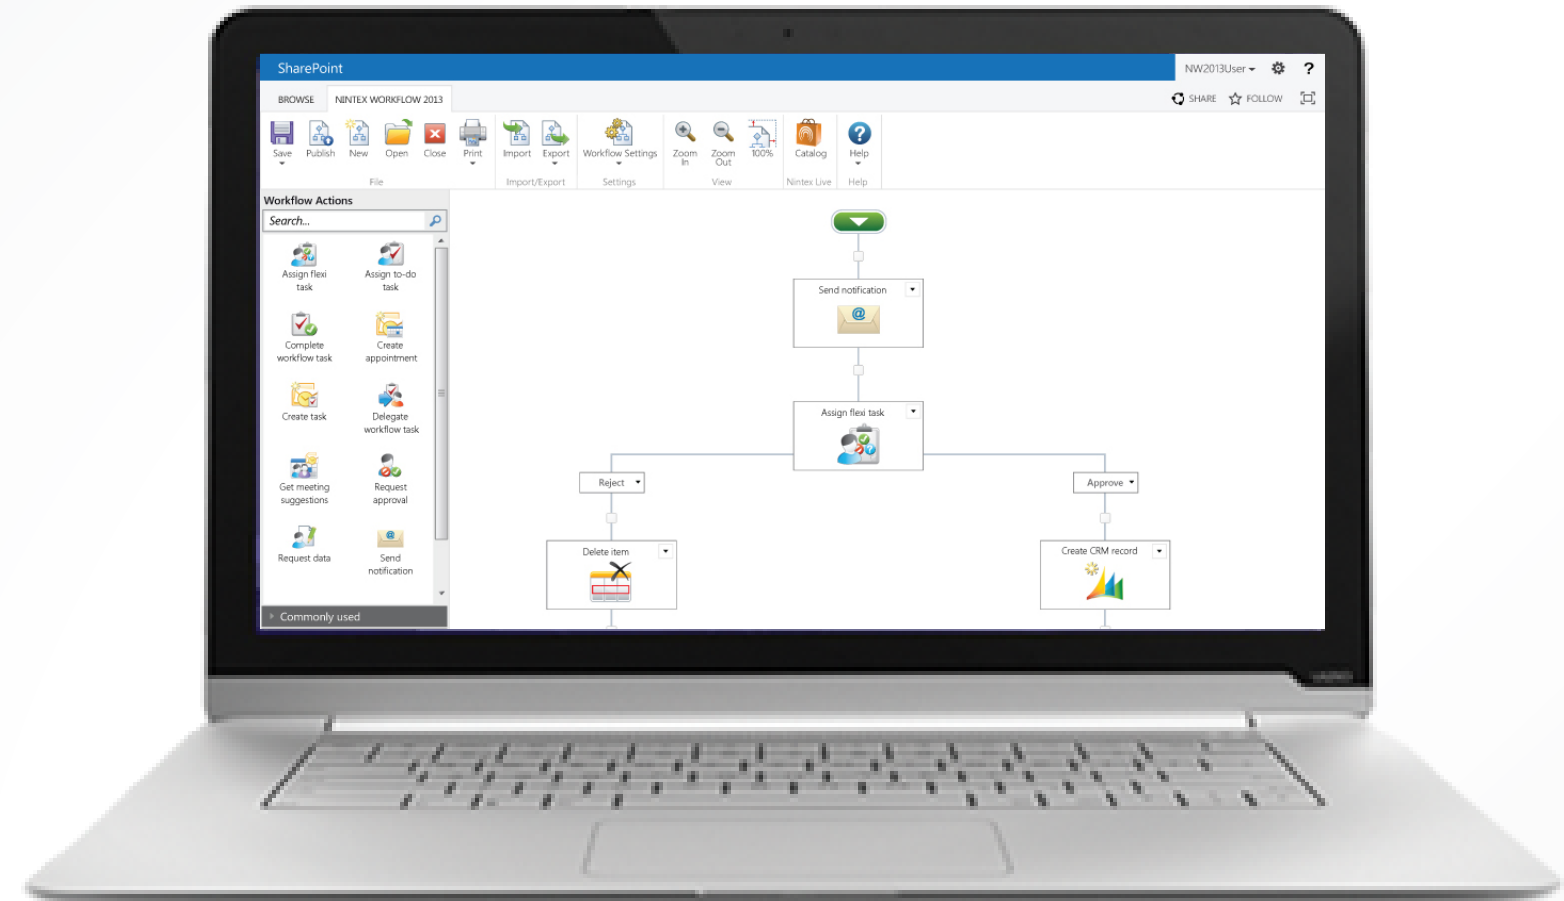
SharePoint

NW2013User ▾ ⚙ ?

BROWSE NINTEX WORKFLOW 2013

SHARE FOLLOW

Save Publish New Open Close Print
File

Import Export
Import/Export

Workflow Settings
Settings

Zoom In Zoom Out 100%
View

Catalog
Nintex Live

Help
Help

Workflow Actions

Search...

Assign flexi task
Assign to-do task
Complete workflow task
Create appointment
Create task
Delegate workflow task
Get meeting suggestions
Request approval
Request data
Send notification

Commonly used

Send notification

Assign flexi task

Reject

Approve

Delete item

Create CRM record